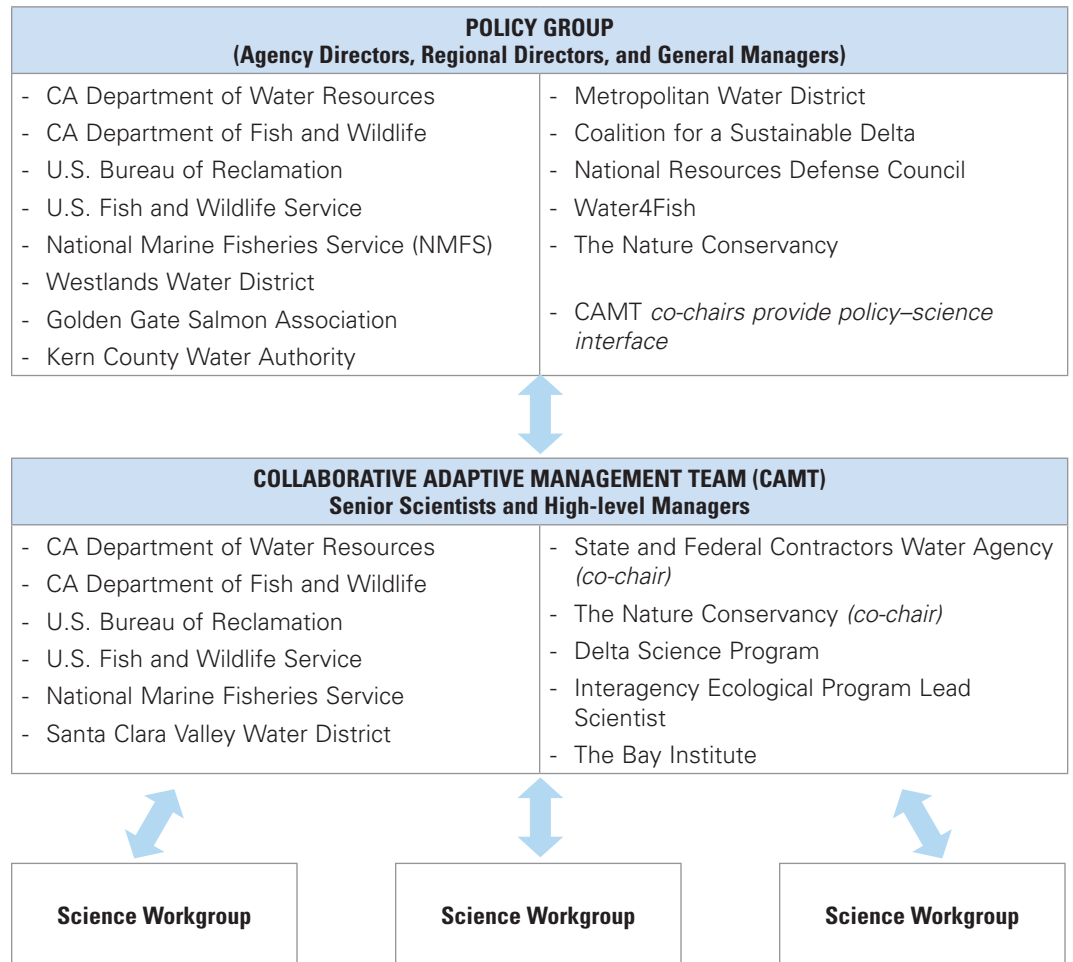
**POLICY GROUP**
**(Agency Directors, Regional Directors, and General Managers)**

- CA Department of Water Resources
- CA Department of Fish and Wildlife
- U.S. Bureau of Reclamation
- U.S. Fish and Wildlife Service
- National Marine Fisheries Service (NMFS)
- Westlands Water District
- Golden Gate Salmon Association
- Kern County Water Authority

- Metropolitan Water District
- Coalition for a Sustainable Delta
- National Resources Defense Council
- Water4Fish
- The Nature Conservancy

- CAMT *co-chairs provide policy–science interface*

**COLLABORATIVE ADAPTIVE MANAGEMENT TEAM (CAMT)**
**Senior Scientists and High-level Managers**

- CA Department of Water Resources
- CA Department of Fish and Wildlife
- U.S. Bureau of Reclamation
- U.S. Fish and Wildlife Service
- National Marine Fisheries Service
- Santa Clara Valley Water District

- State and Federal Contractors Water Agency *(co-chair)*
- The Nature Conservancy *(co-chair)*
- Delta Science Program
- Interagency Ecological Program Lead Scientist
- The Bay Institute

**Science Workgroup**

**Science Workgroup**

**Science Workgroup**